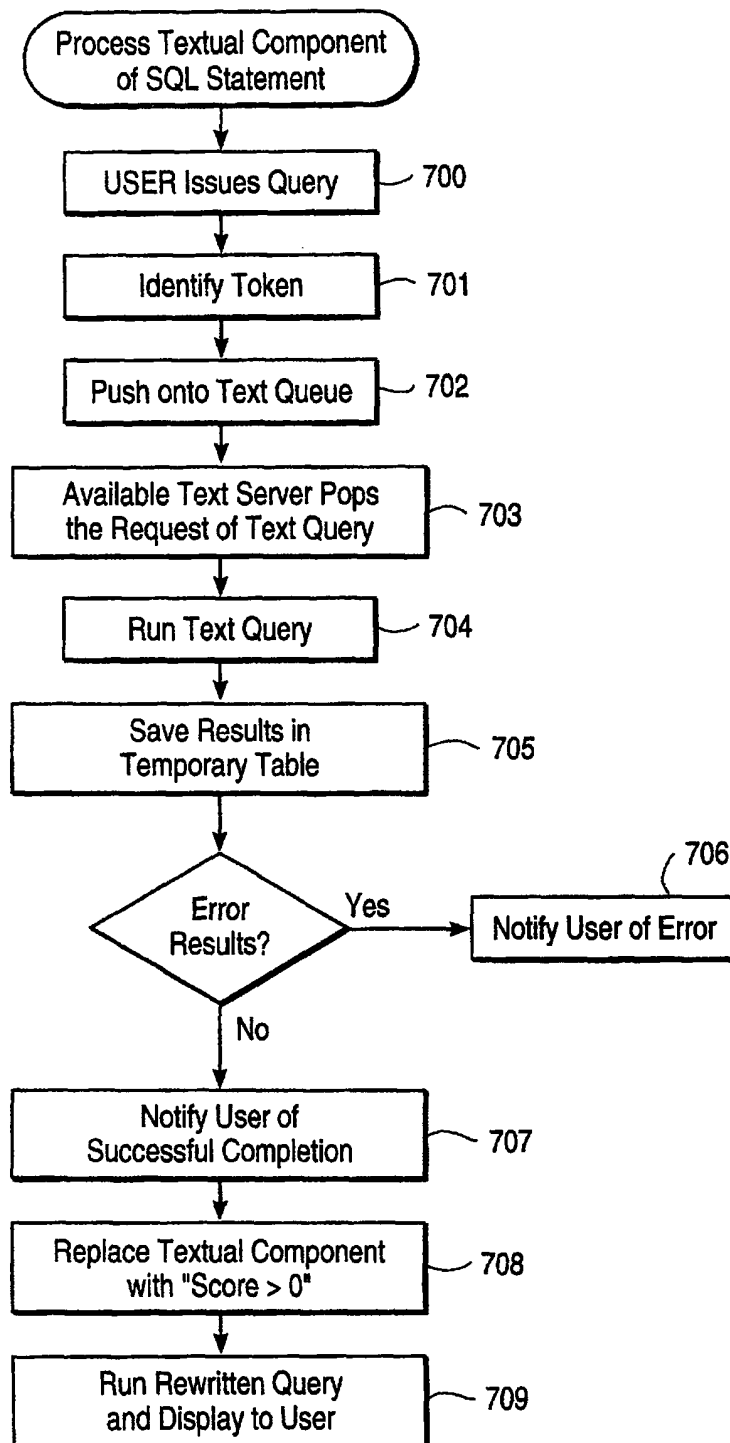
Process Textual Component of SQL Statement

USER Issues Query 700

Identify Token 701

Push onto Text Queue 702

Available Text Server Pops the Request of Text Query 703

Run Text Query 704

Save Results in Temporary Table 705

Error Results?

Yes

Notify User of Error 706

No

Notify User of Successful Completion 707

Replace Textual Component with "Score > 0" 708

Run Rewritten Query and Display to User 709